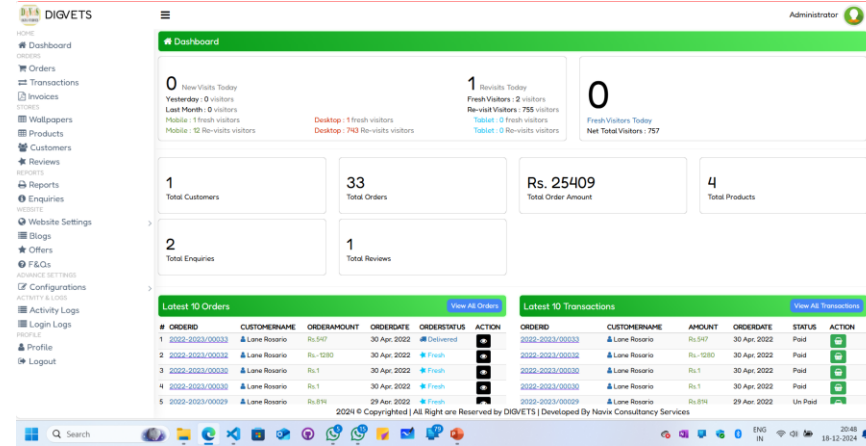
DIGVETS

HOME
Dashboard
ORDERS
Orders
Transactions
Invoices
STORES
Wallpapers
Products
Customers
Reviews
REPORTS
Reports
Enquiries
WEBSITE
Website Settings
Blogs
Offers
F&Qs
ADVANCE SETTINGS
Configurations
ACTIVITY & LOGS
Activity Logs
Login Logs
PROFILE
Profile
Logout

Administrator

Dashboard

0 New Visits Today
Yesterday : 0 visitors
Last Month : 0 visitors
Mobile : 1 fresh visitors
Mobile : 12 Re-visits visitors
Desktop : 1 fresh visitors
Desktop : 743 Re-visits visitors

1 Revisits Today
Fresh Visitors : 2 visitors
Re-visit Visitors : 755 visitors
Tablet : 0 fresh visitors
Tablet : 0 Re-visits visitors

0
Fresh Visitors Today
Net Total Visitors : 757

1
Total Customers

33
Total Orders

Rs. 25409
Total Order Amount

4
Total Products

2
Total Enquiries

1
Total Reviews

Latest 10 Orders
View All Orders

| # | ORDERID | CUSTOMERNAME | ORDERAMOUNT | ORDERDATE | ORDERSTATUS | ACTION |
|---|---|---|---|---|---|---|
| 1 | 2022-2023/00033 | Lane Rosario | Rs.547 | 30 Apr, 2022 | Delivered | |
| 2 | 2022-2023/00032 | Lane Rosario | Rs.-1280 | 30 Apr, 2022 | Fresh | |
| 3 | 2022-2023/00030 | Lane Rosario | Rs.1 | 30 Apr, 2022 | Fresh | |
| 4 | 2022-2023/00030 | Lane Rosario | Rs.1 | 30 Apr, 2022 | Fresh | |
| 5 | 2022-2023/00029 | Lane Rosario | Rs.894 | 29 Apr, 2022 | Fresh | |

Latest 10 Transactions
View All Transactions

| ORDERID | CUSTOMERNAME | AMOUNT | ORDERDATE | STATUS | ACTION |
|---|---|---|---|---|---|
| 2022-2023/00033 | Lane Rosario | Rs.547 | 30 Apr, 2022 | Paid | |
| 2022-2023/00032 | Lane Rosario | Rs.-1280 | 30 Apr, 2022 | Paid | |
| 2022-2023/00030 | Lane Rosario | Rs.1 | 30 Apr, 2022 | Paid | |
| 2022-2023/00030 | Lane Rosario | Rs.1 | 30 Apr, 2022 | Paid | |
| 2022-2023/00029 | Lane Rosario | Rs.894 | 29 Apr, 2022 | Un Paid | |

2024 © Copyrighted | All Right are Reserved by DIGVETS | Developed By Navix Consultancy Services

Search
ENG IN
20:48
18-12-2024